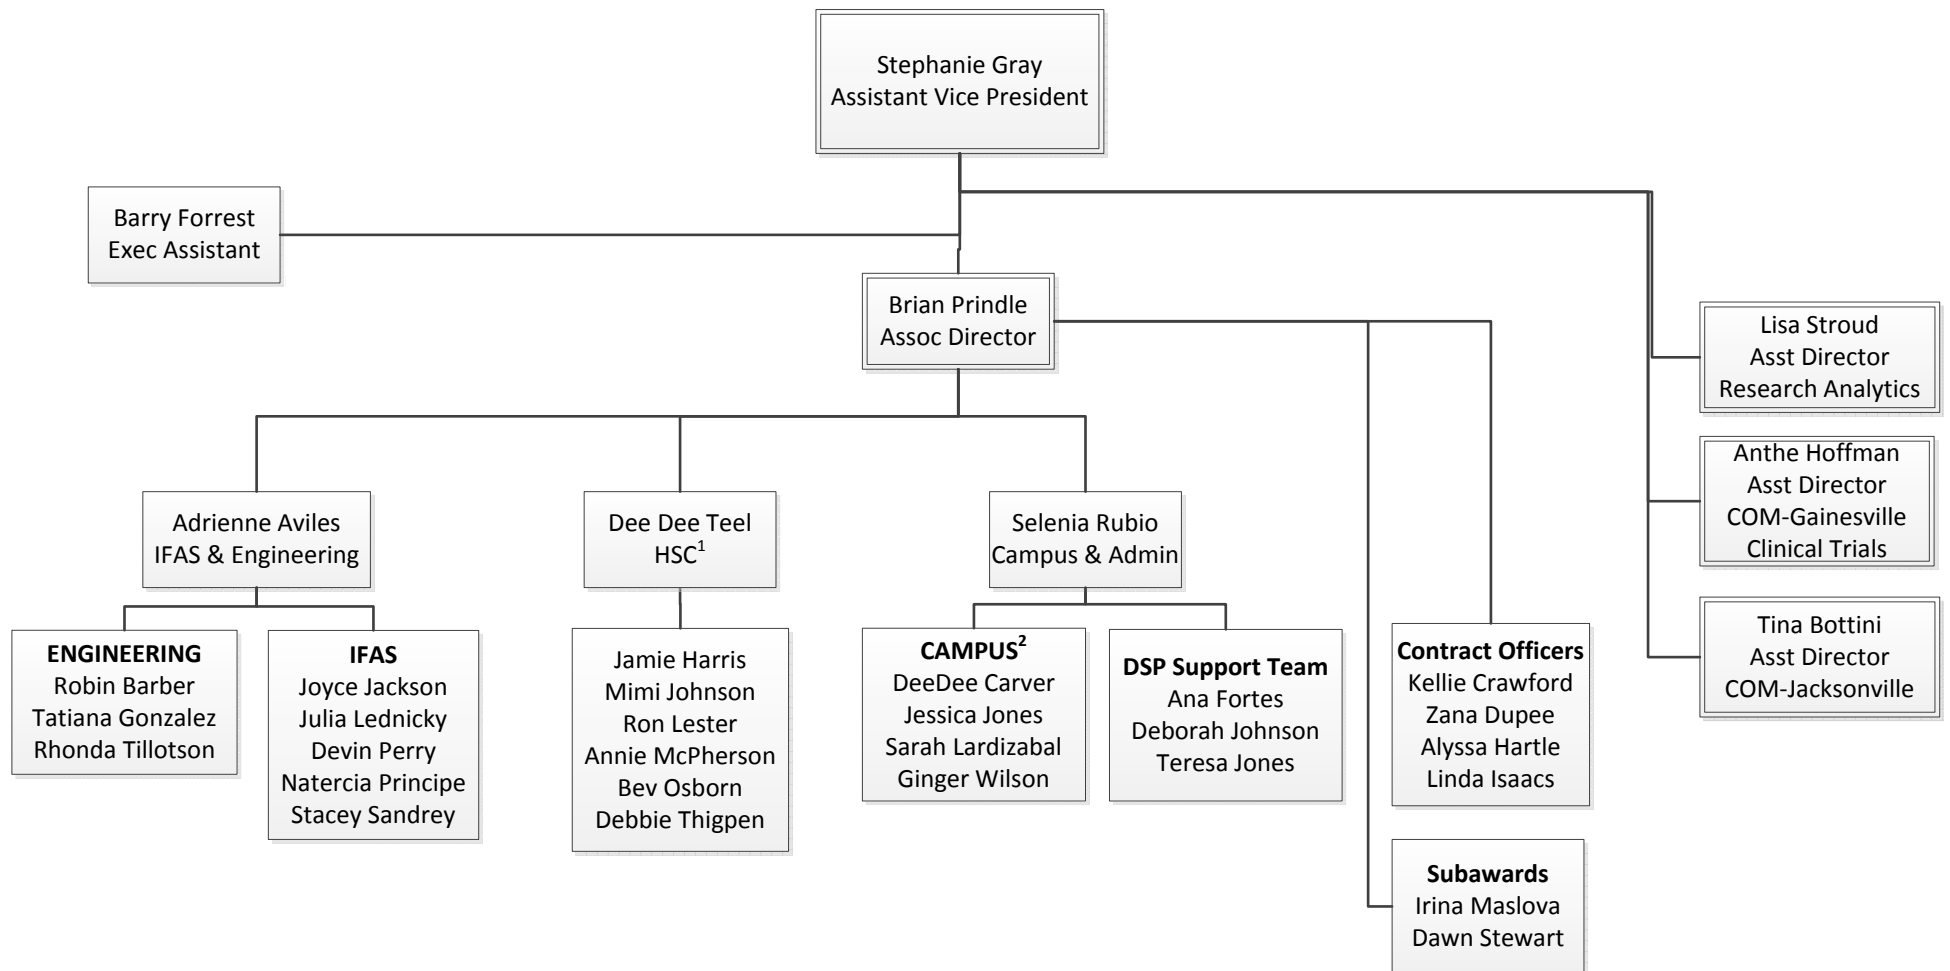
Stephanie Gray
Assistant Vice President

Barry Forrest
Exec Assistant

Brian Prindle
Assoc Director

Lisa Stroud
Asst Director
Research Analytics

Anthe Hoffman
Asst Director
COM-Gainesville
Clinical Trials

Tina Bottini
Asst Director
COM-Jacksonville

Adrienne Aviles
IFAS & Engineering

Dee Dee Teel
HSC$^1$

Selenia Rubio
Campus & Admin

**ENGINEERING**
Robin Barber
Tatiana Gonzalez
Rhonda Tillotson

**IFAS**
Joyce Jackson
Julia Lednicky
Devin Perry
Natercia Principe
Stacey Sandrey

Jamie Harris
Mimi Johnson
Ron Lester
Annie McPherson
Bev Osborn
Debbie Thigpen

**CAMPUS$^2$**
DeeDee Carver
Jessica Jones
Sarah Lardizabal
Ginger Wilson

**DSP Support Team**
Ana Fortes
Deborah Johnson
Teresa Jones

**Contract Officers**
Kellie Crawford
Zana Dupee
Alyssa Hartle
Linda Isaacs

**Subawards**
Irina Maslova
Dawn Stewart